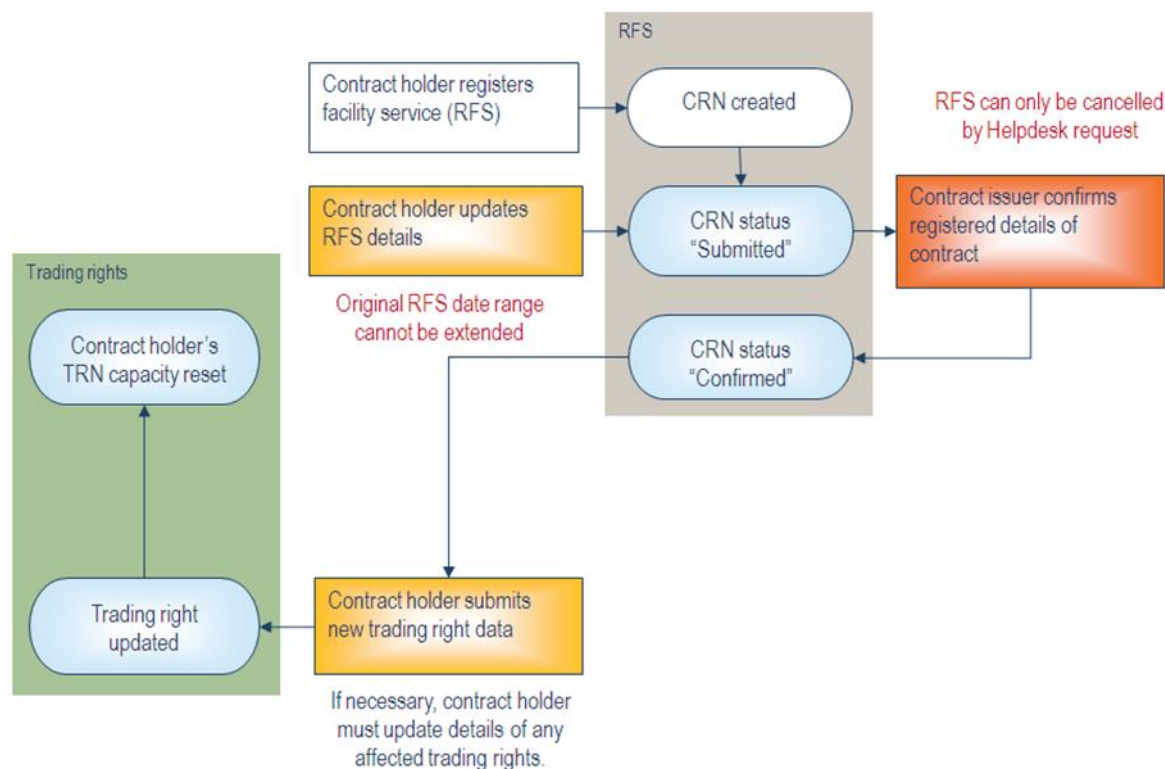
RFS

Contract holder registers facility service (RFS)

CRN created

RFS can only be cancelled by Helpdesk request

Contract holder updates RFS details

CRN status "Submitted"

Contract issuer confirms registered details of contract

Trading rights

Original RFS date range cannot be extended

Contract holder's TRN capacity reset

CRN status "Confirmed"

Trading right updated

Contract holder submits new trading right data

If necessary, contract holder must update details of any affected trading rights.